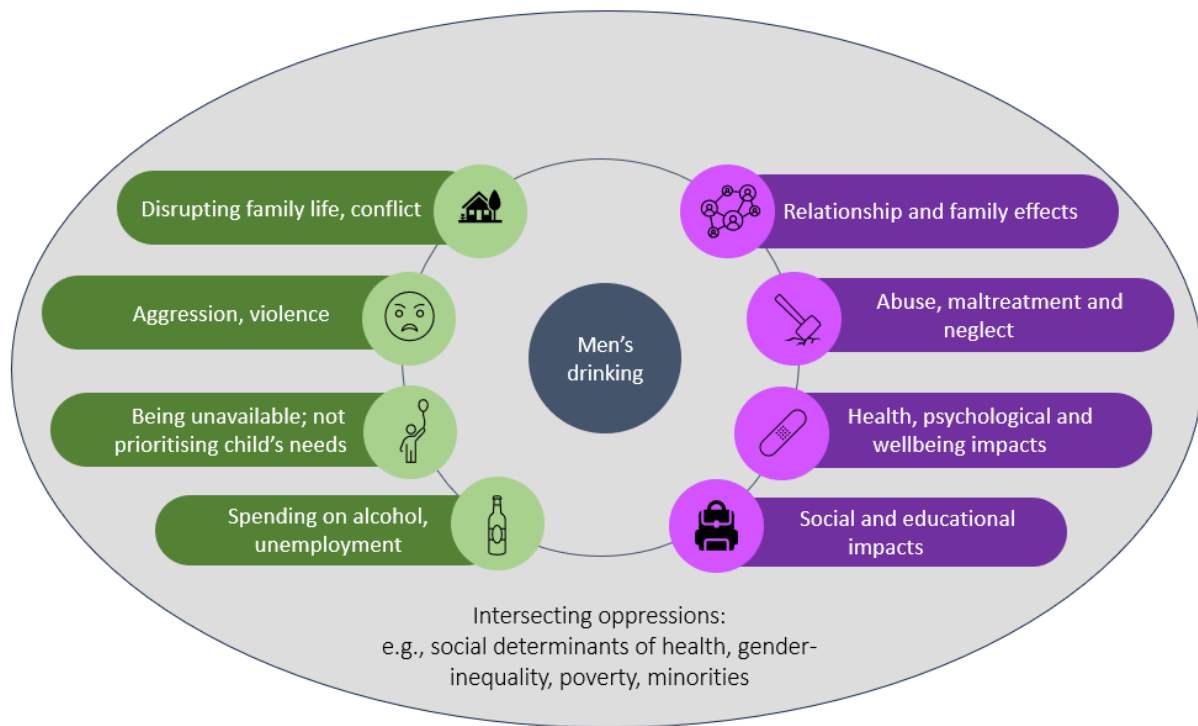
Men's drinking

Disrupting family life, conflict

Aggression, violence

Being unavailable; not prioritising child's needs

Spending on alcohol, unemployment

Relationship and family effects

Abuse, maltreatment and neglect

Health, psychological and wellbeing impacts

Social and educational impacts

Intersecting oppressions:
e.g., social determinants of health, gender-inequality, poverty, minorities